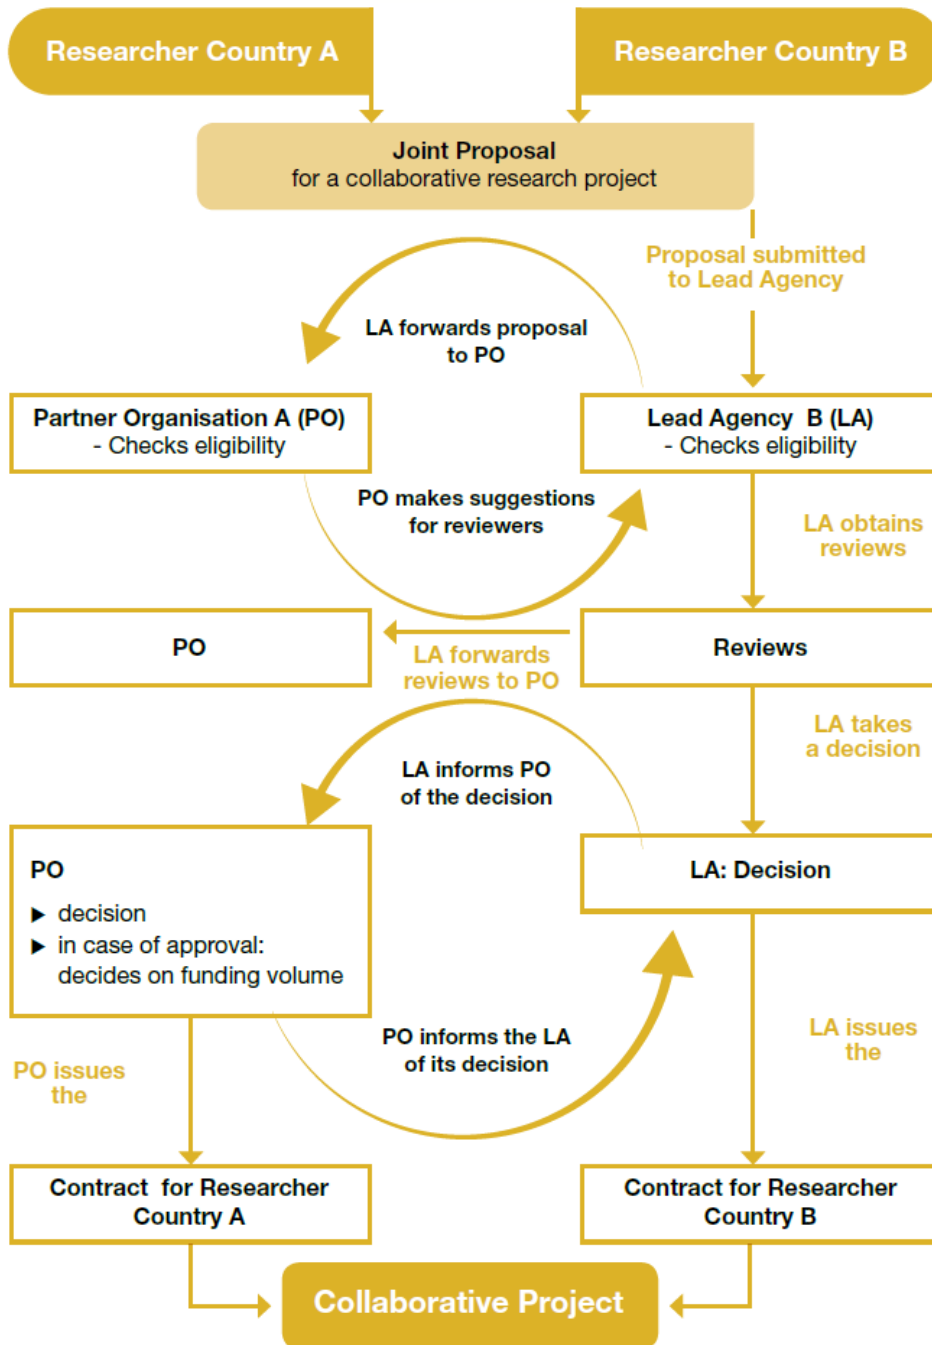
Researcher Country A

Researcher Country B

Joint Proposal
for a collaborative research project

Proposal submitted to Lead Agency

LA forwards proposal to PO

Partner Organisation A (PO)
- Checks eligibility

Lead Agency B (LA)
- Checks eligibility

PO makes suggestions for reviewers

LA obtains reviews

PO

Reviews

LA forwards reviews to PO

LA takes a decision

LA informs PO of the decision

PO
▶ decision
▶ in case of approval: decides on funding volume

LA: Decision

PO informs the LA of its decision

LA issues the

PO issues the

Contract for Researcher Country A

Contract for Researcher Country B

Collaborative Project